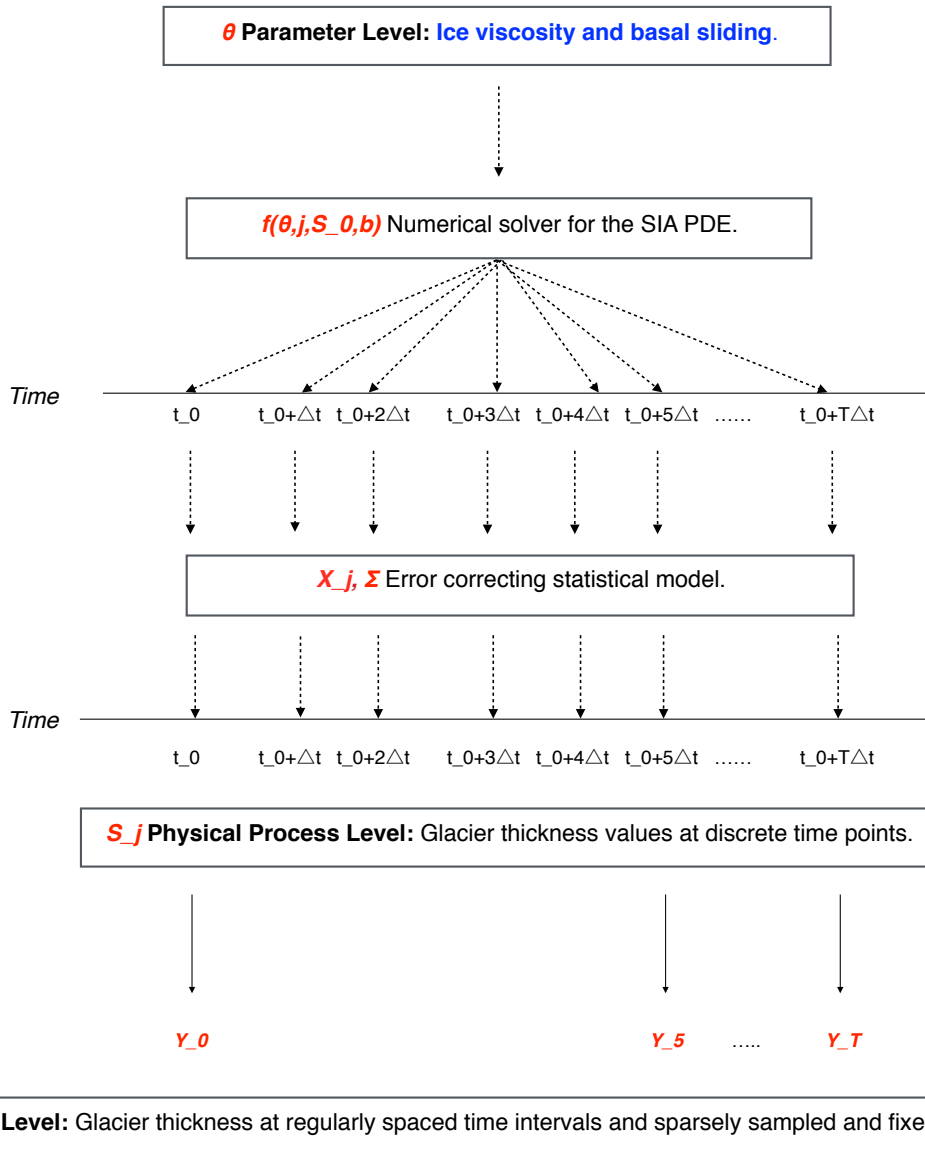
θ Parameter Level: Ice viscosity and basal sliding.

f(θ,j,S_0,b) Numerical solver for the SIA PDE.

Time

t_0 t_0+△t t_0+2△t t_0+3△t t_0+4△t t_0+5△t …… t_0+T△t

X_j, Σ Error correcting statistical model.

Time

t_0 t_0+△t t_0+2△t t_0+3△t t_0+4△t t_0+5△t …… t_0+T△t

S_j Physical Process Level: Glacier thickness values at discrete time points.

Y_0 Y_5 ….. Y_T

Level: Glacier thickness at regularly spaced time intervals and sparsely sampled and fixe